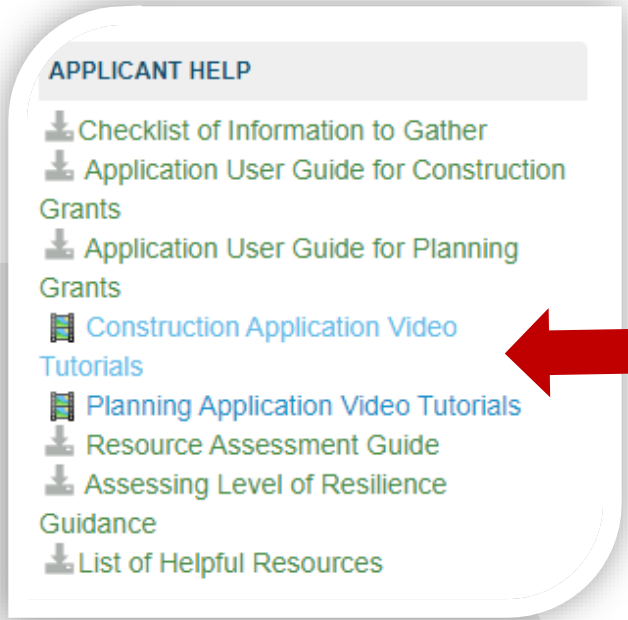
APPLICANT HELP

Checklist of Information to Gather
Application User Guide for Construction Grants
Application User Guide for Planning Grants
Construction Application Video Tutorials
Planning Application Video Tutorials
Resource Assessment Guide
Assessing Level of Resilience Guidance
List of Helpful Resources